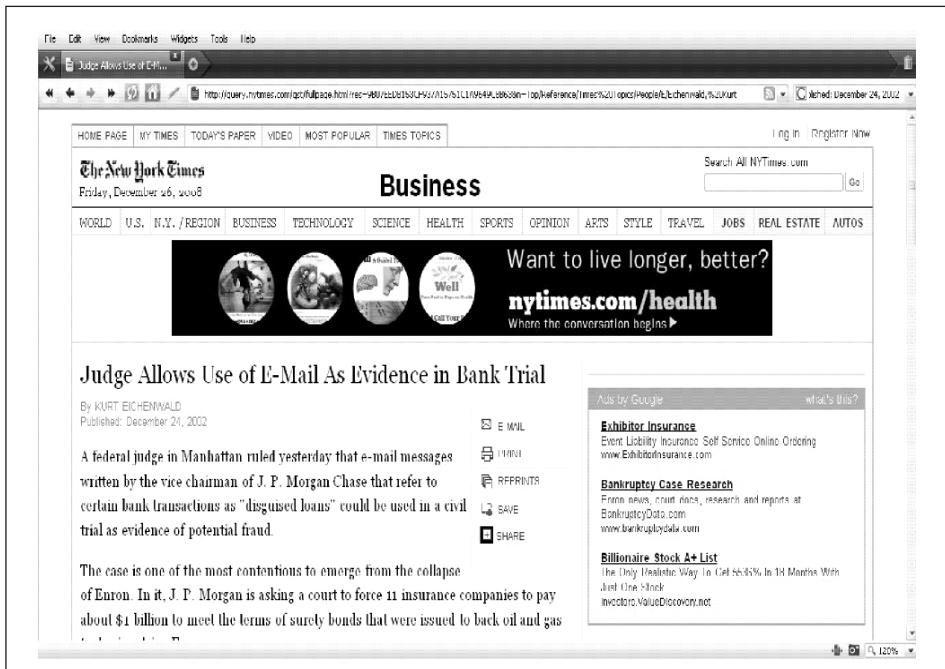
File Edit View Bookmarks Widgets Tools Help

Judge Allows Use of E-M...

http://query.nytimes.com/gst/fullpage.html?res=9B0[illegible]Top/Reference/Times%20Topics/People/E/Eichenwald,%20Kurt

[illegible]shed: December 24, 2002

HOME PAGE | MY TIMES | TODAY'S PAPER | VIDEO | MOST POPULAR | TIMES TOPICS

Log In | Register Now

The New York Times
Friday, December 26, 2008

Business

Search All NYTimes.com

Go

WORLD | U.S. | N.Y. / REGION | BUSINESS | TECHNOLOGY | SCIENCE | HEALTH | SPORTS | OPINION | ARTS | STYLE | TRAVEL | JOBS | REAL ESTATE | AUTOS

Well

Want to live longer, better?
nytimes.com/health
Where the conversation begins ▶

Judge Allows Use of E-Mail As Evidence in Bank Trial

By KURT EICHENWALD
Published: December 24, 2002

E-MAIL
PRINT
REPRINTS
SAVE
SHARE

A federal judge in Manhattan ruled yesterday that e-mail messages written by the vice chairman of J. P. Morgan Chase that refer to certain bank transactions as "disguised loans" could be used in a civil trial as evidence of potential fraud.

The case is one of the most contentious to emerge from the collapse of Enron. In it, J. P. Morgan is asking a court to force 11 insurance companies to pay about $1 billion to meet the terms of surety bonds that were issued to back oil and gas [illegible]

Ads by Google

what's this?

Exhibitor Insurance
Event Liability Insurance Self Service Online Ordering
www.ExhibitorInsurance.com

Bankruptcy Case Research
Enron news, court docs, research and reports at BankruptcyData.com
www.bankruptcydata.com

Billionaire Stock A+ List
The Only Realistic Way To Get 565% In 18 Months With Just One Stock
Investors.ValueDiscovery.net

120%